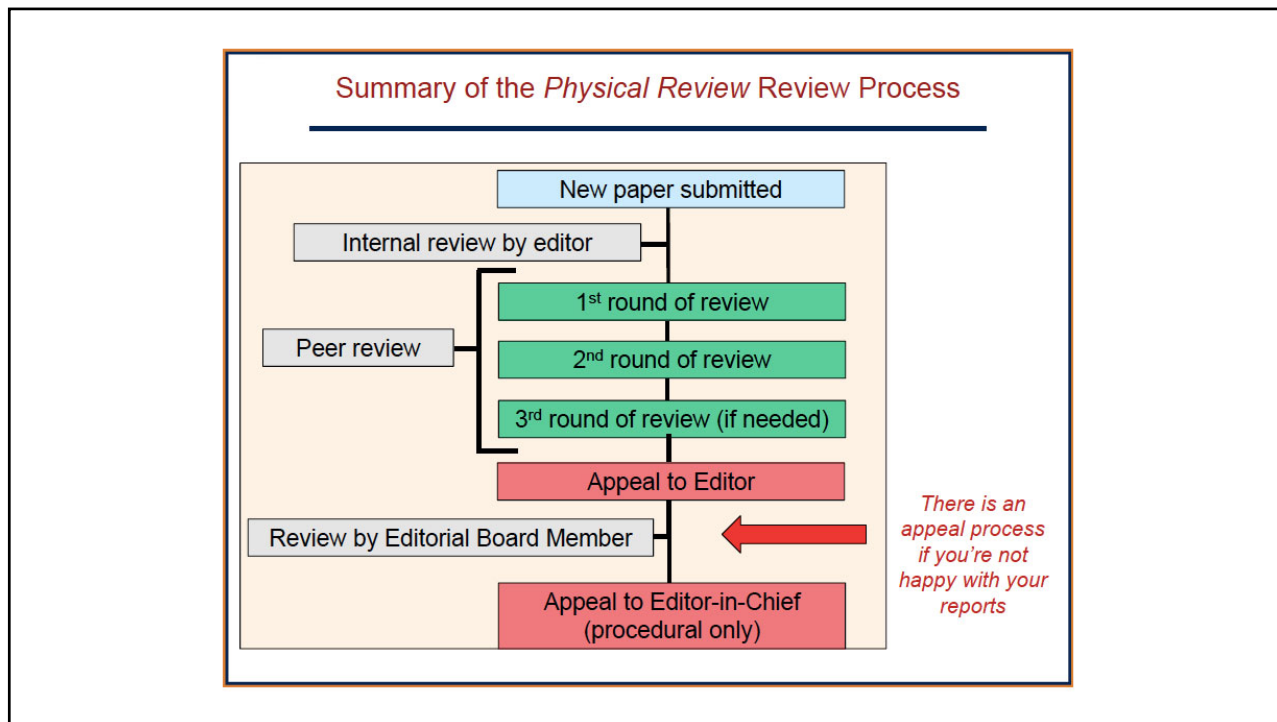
Summary of the *Physical Review* Review Process

New paper submitted

Internal review by editor

Peer review

1$^{st}$ round of review

2$^{nd}$ round of review

3$^{rd}$ round of review (if needed)

Appeal to Editor

Review by Editorial Board Member

Appeal to Editor-in-Chief (procedural only)

There is an appeal process if you're not happy with your reports